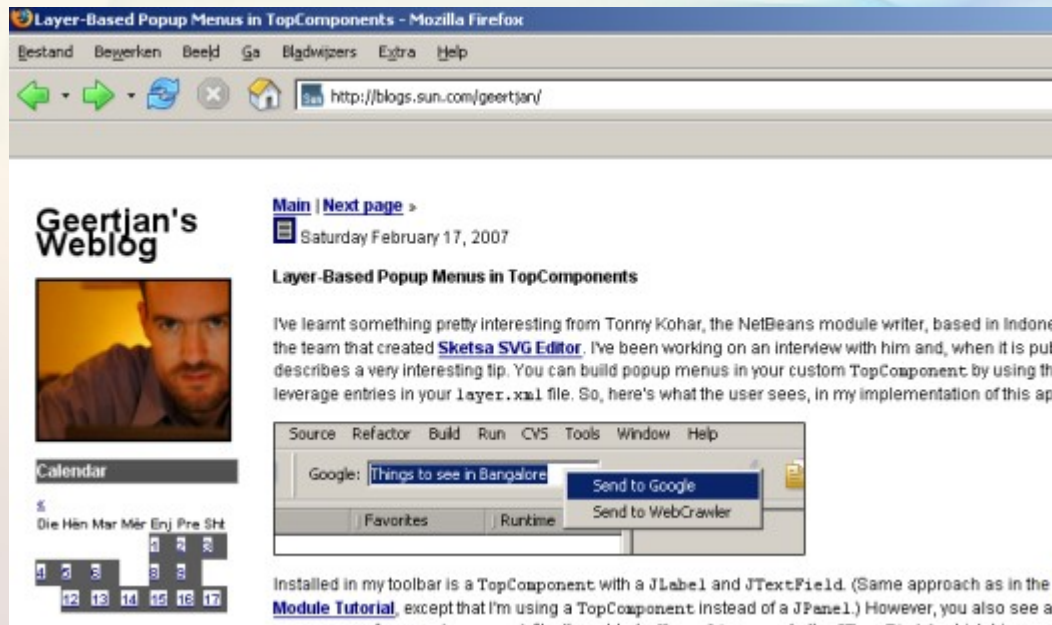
Layer-Based Popup Menus in TopComponents - Mozilla Firefox

Bestand Bewerken Beeld Ga Bladwijzers Extra Help

http://blogs.sun.com/geertjan/

Geertjan's Weblog

Calendar

«

Die Hën Mar Mër Enj Pre Sht

1 2 3

4 5 6 8 9

12 13 14 15 16 17

Main | Next page »

Saturday February 17, 2007

Layer-Based Popup Menus in TopComponents

I've learnt something pretty interesting from Tonny Kohar, the NetBeans module writer, based in Indone the team that created Sketsa SVG Editor. I've been working on an interview with him and, when it is pu describes a very interesting tip. You can build popup menus in your custom TopComponent by using th leverage entries in your layer.xml file. So, here's what the user sees, in my implementation of this ap

Source Refactor Build Run CVS Tools Window Help

Google: Things to see in Bangalore

Send to Google

Send to WebCrawler

Favorites Runtime

Installed in my toolbar is a TopComponent with a JLabel and JTextField. (Same approach as in the Module Tutorial, except that I'm using a TopComponent instead of a JPanel.) However, you also see a